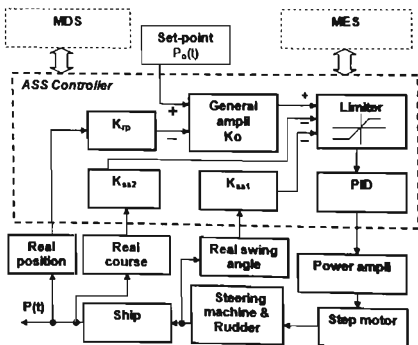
MDS

Set-point
$P_o(t)$

MES

ASS Controller

$K_{rp}$

+

−

General ampli
Ko

+

−

−

Limiter

$K_{ss2}$

$K_{ss1}$

PID

Real position

Real course

Real swing angle

Power ampli

P(t)

Ship

Steering machine & Rudder

Step motor